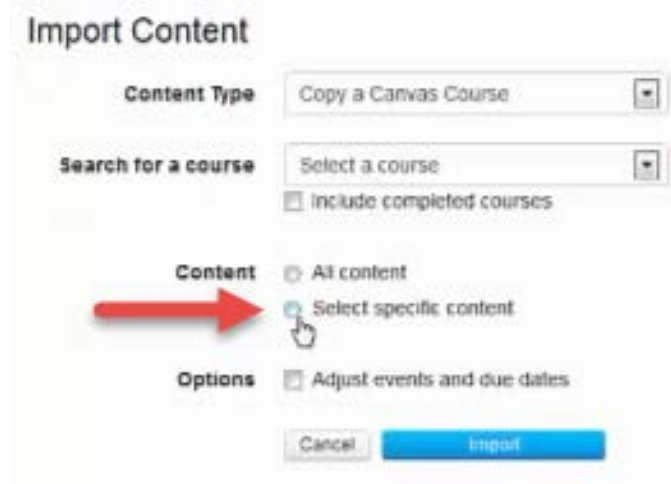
Import Content

Content Type
Copy a Canvas Course

Search for a course
Select a course
Include completed courses

Content
All content
Select specific content

Options
Adjust events and due dates

Cancel
Import